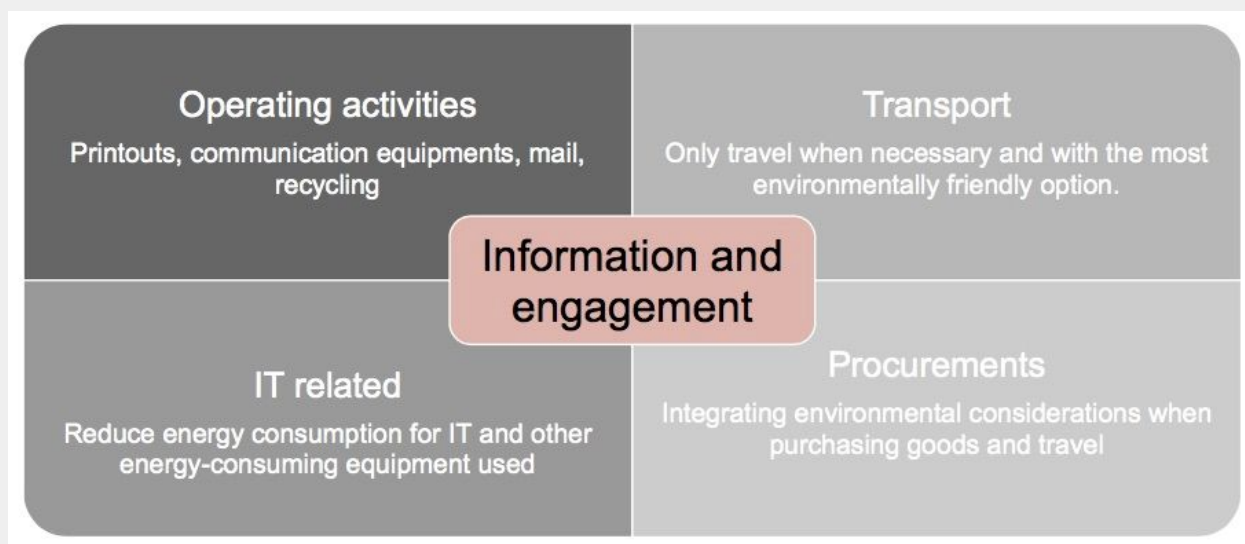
Operating activities
Printouts, communication equipments, mail, recycling

Transport
Only travel when necessary and with the most environmentally friendly option.

Information and engagement

IT related
Reduce energy consumption for IT and other energy-consuming equipment used

Procurements
Integrating environmental considerations when purchasing goods and travel